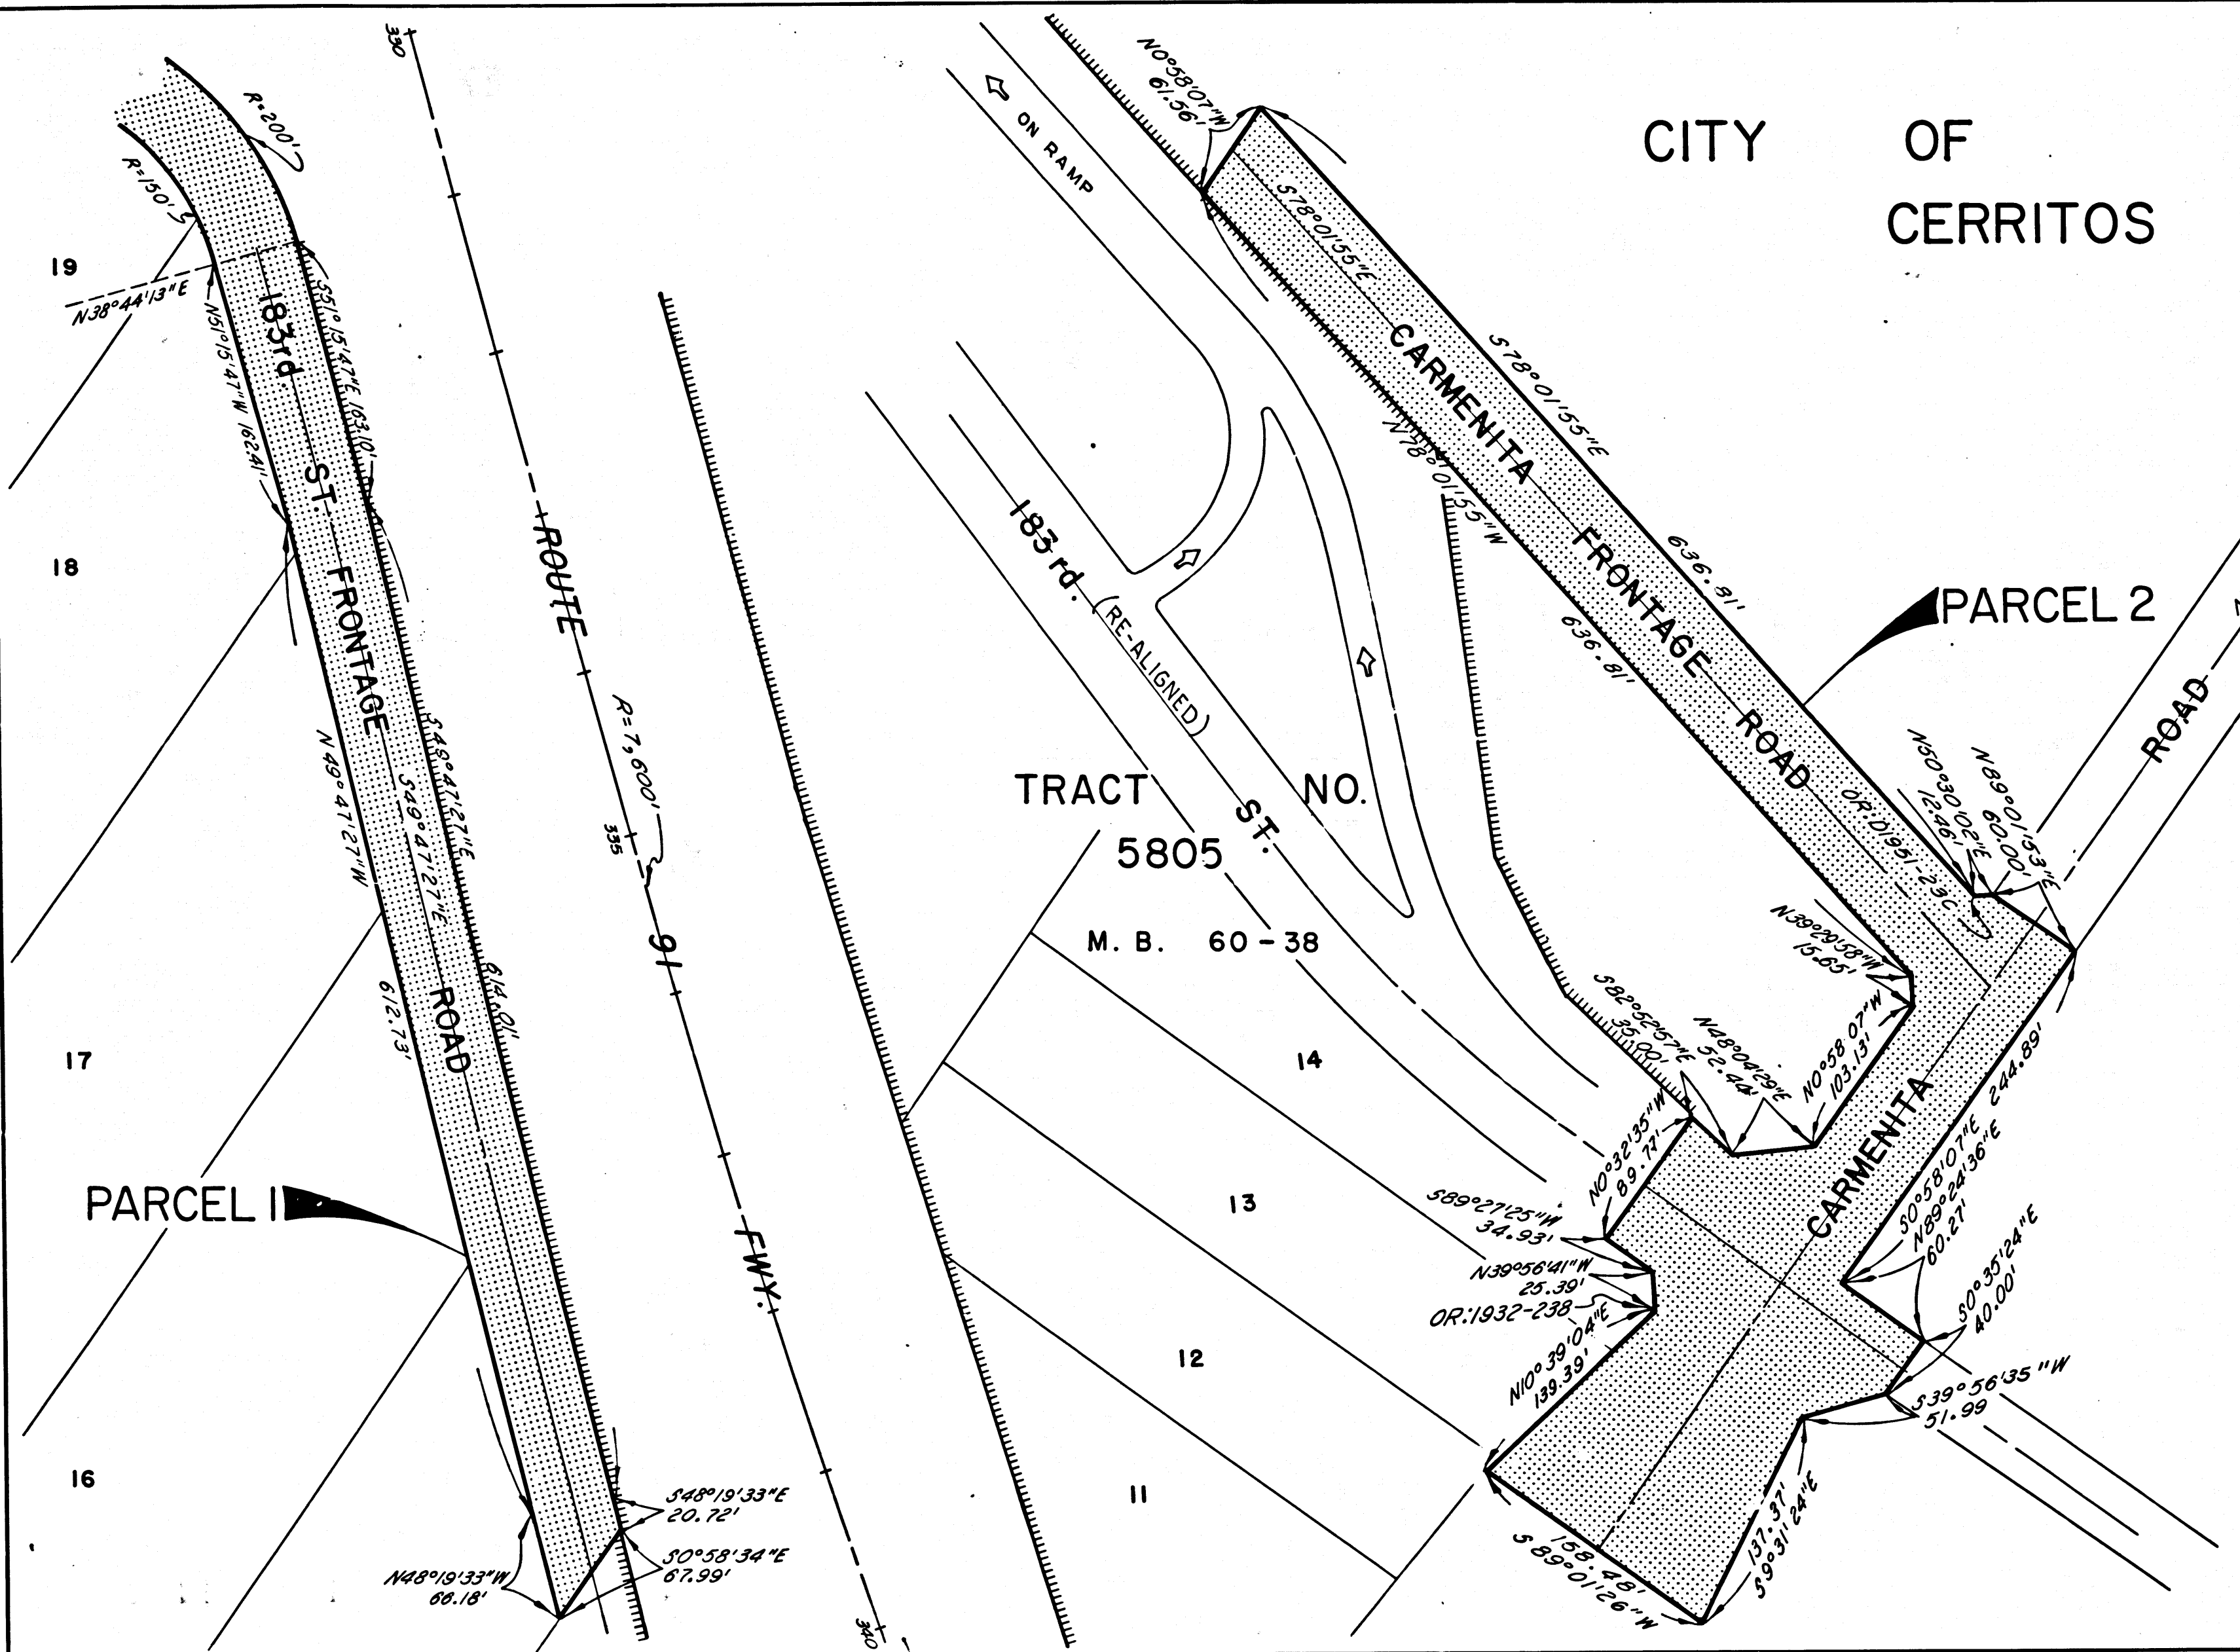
CITY OF CERRITOS

330

R=200'

R=150'

19

N38°44'13"E

N51°15'47"W 162.41'

183rd ST. FRONTAGE ROAD

S51°15'47"E 163.10'

18

ROUTE 91 FWY.

R=7,600'

335

N 49°47'27"W

S48°47'27"E

S49°47'27"E

612.73'

614.01'

17

16

PARCEL 1

S48°19'33"E 20.72'

S0°58'34"E 67.99'

N48°19'33"W 66.18'

340

ON RAMP

N0°58'07"W 61.56'

S78°01'55"E

CARMENITA FRONTAGE ROAD

S78°01'55"E

N78°01'55"W

636.81'

636.81'

PARCEL 2

183rd. (RE-ALIGNED) ST.

TRACT NO. 5805

M. B. 60-38

ROAD

N50°30'02"E 12.46'

N89°01'53"E 60.00'

OR:D1951-230

N39°29'58"W 15.65'

S82°52'57"E 35.00'

N48°04'29"E 32.44'

N0°58'07"W 103.13'

14

CARMENITA

S0°58'07"E 244.89'

N89°24'36"E 60.27'

N0°32'35"W 89.72'

S89°27'25"W 34.93'

13

N39°56'41"W 25.39'

OR:1932-238

S0°35'24"E 40.00'

N10°39'04"E 139.39'

12

S39°56'35"W 51.99

11

158.48'

S89°01'26"W

137.37'

S9°31'24"E